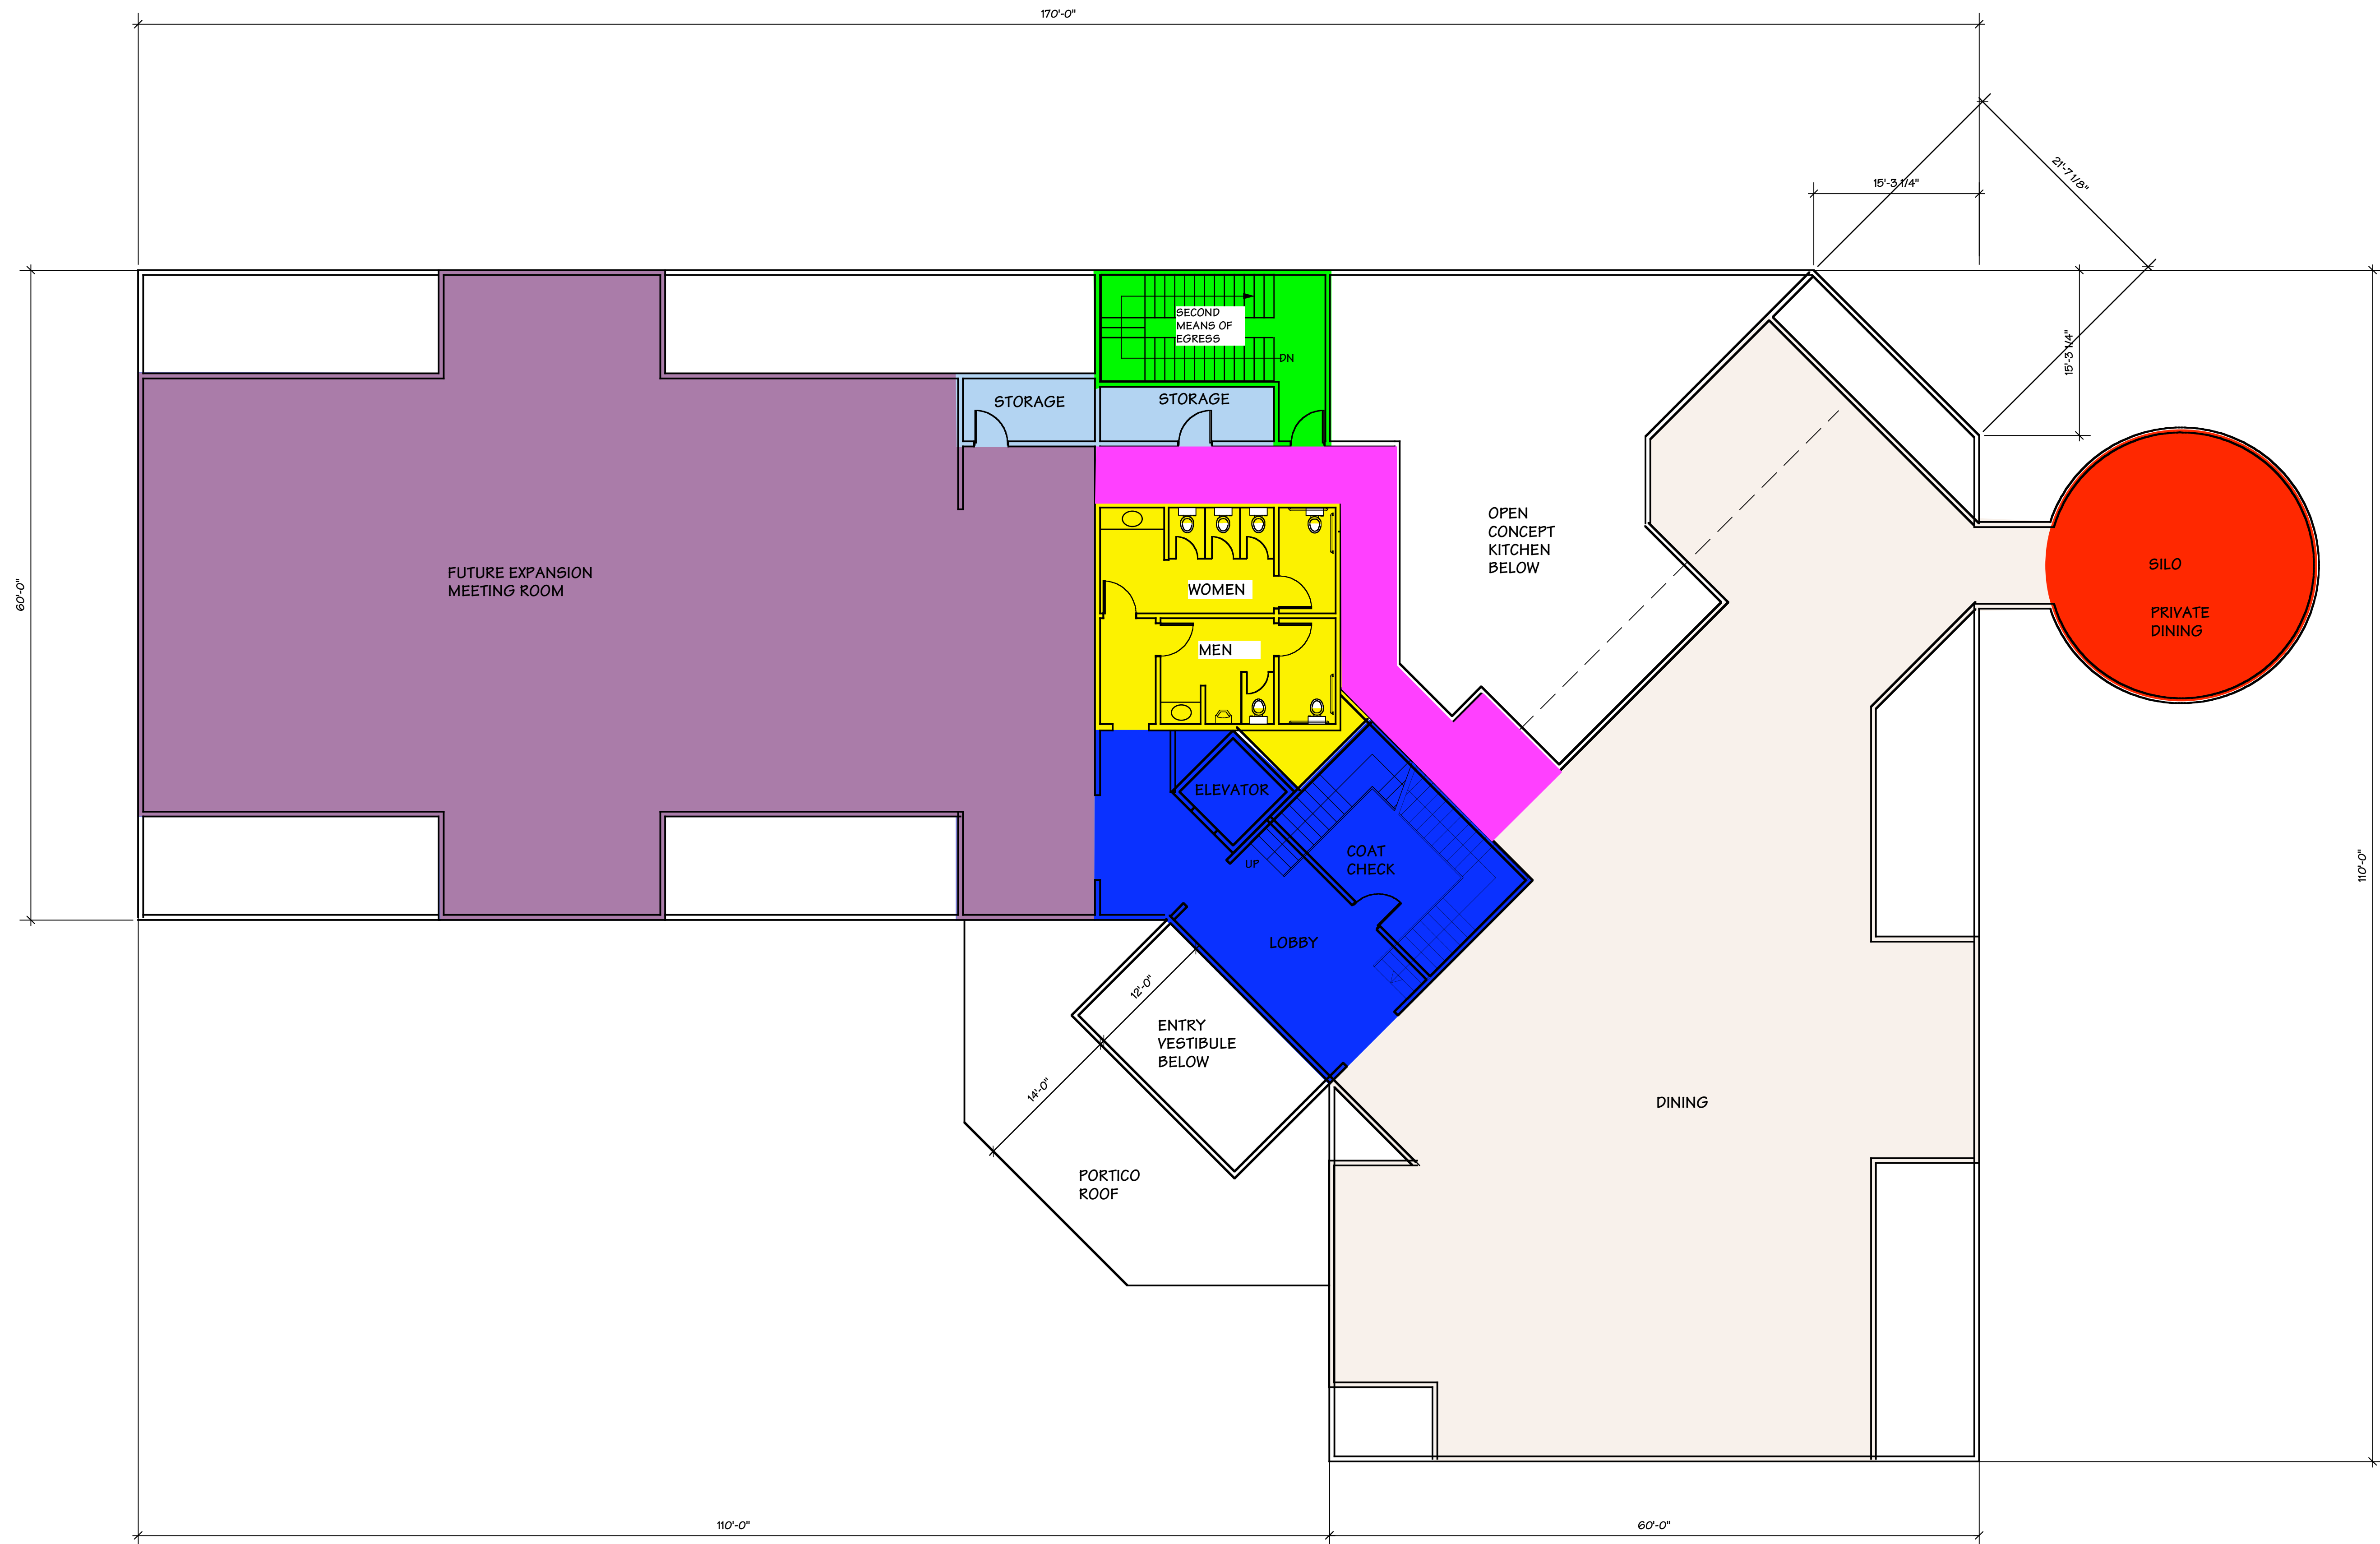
170'-0"

15'-3 1/4"

21'-7 1/8"

15'-3 1/4"

60'-0"

SECOND MEANS OF EGRESS

DN

STORAGE

STORAGE

FUTURE EXPANSION MEETING ROOM

WOMEN

MEN

OPEN CONCEPT KITCHEN BELOW

SILO

PRIVATE DINING

ELEVATOR

UP

COAT CHECK

LOBBY

110'-0"

12'-0"

ENTRY VESTIBULE BELOW

14'-0"

PORTICO ROOF

DINING

110'-0"

60'-0"